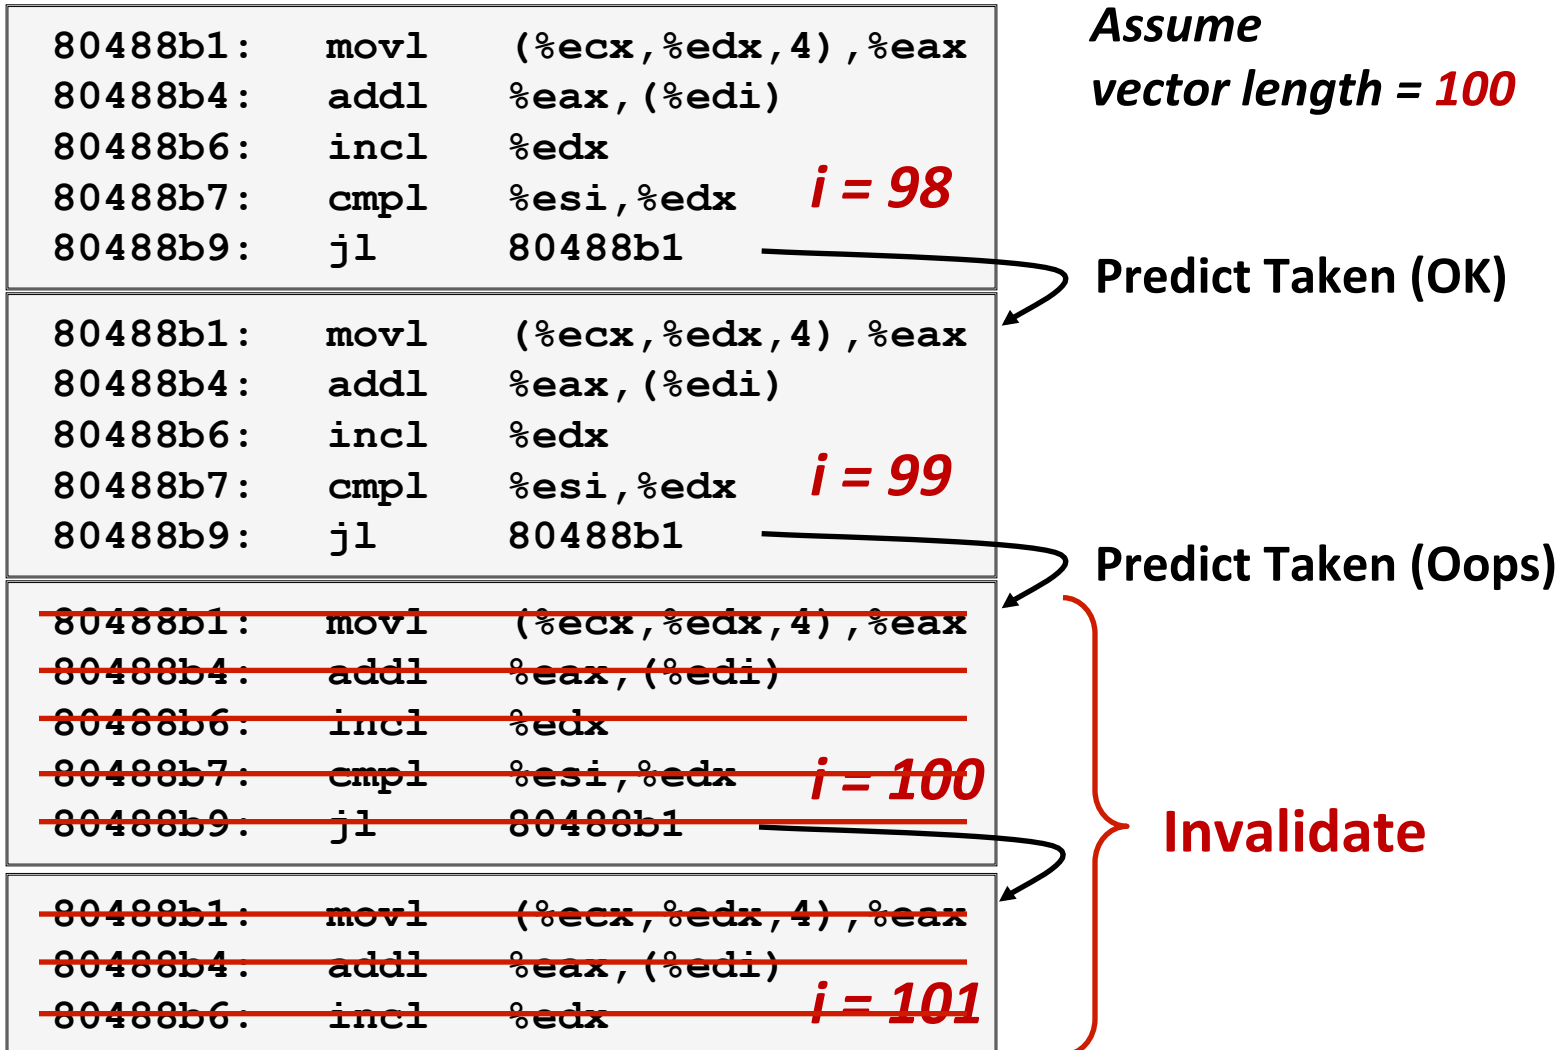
Assume
vector length = 100

80488b1: movl (%ecx,%edx,4),%eax
80488b4: addl %eax,(%edi)
80488b6: incl %edx
80488b7: cmpl %esi,%edx
80488b9: jl 80488b1

i = 98

Predict Taken (OK)

80488b1: movl (%ecx,%edx,4),%eax
80488b4: addl %eax,(%edi)
80488b6: incl %edx
80488b7: cmpl %esi,%edx
80488b9: jl 80488b1

i = 99

Predict Taken (Oops)

80488b1: movl (%ecx,%edx,4),%eax
80488b4: addl %eax,(%edi)
80488b6: incl %edx
80488b7: cmpl %esi,%edx
80488b9: jl 80488b1

i = 100

Invalidate

80488b1: movl (%ecx,%edx,4),%eax
80488b4: addl %eax,(%edi)
80488b6: incl %edx

i = 101